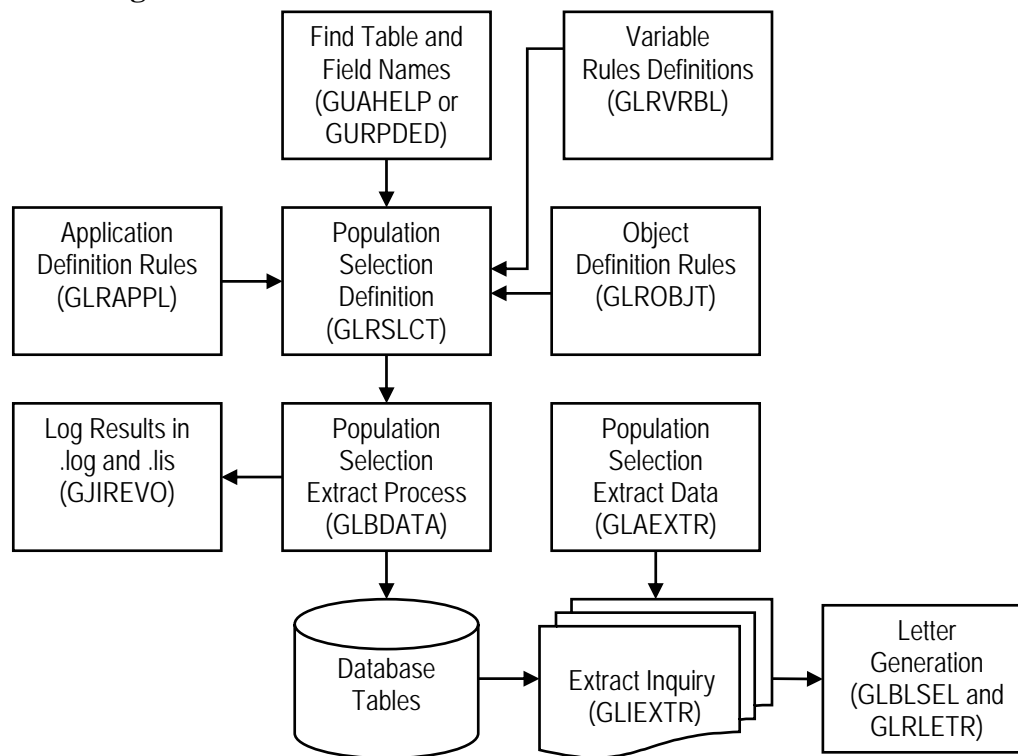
Find Table and Field Names (GUAHELP or GURPDED)

Variable Rules Definitions (GLRVRBL)

Application Definition Rules (GLRAPPL)

Population Selection Definition (GLRSLCT)

Object Definition Rules (GLROBJT)

Log Results in .log and .lis (GJIREVO)

Population Selection Extract Process (GLBDATA)

Population Selection Extract Data (GLAEXTR)

Database Tables

Extract Inquiry (GLIEXTR)

Letter Generation (GLBLSEL and GLRLETR)